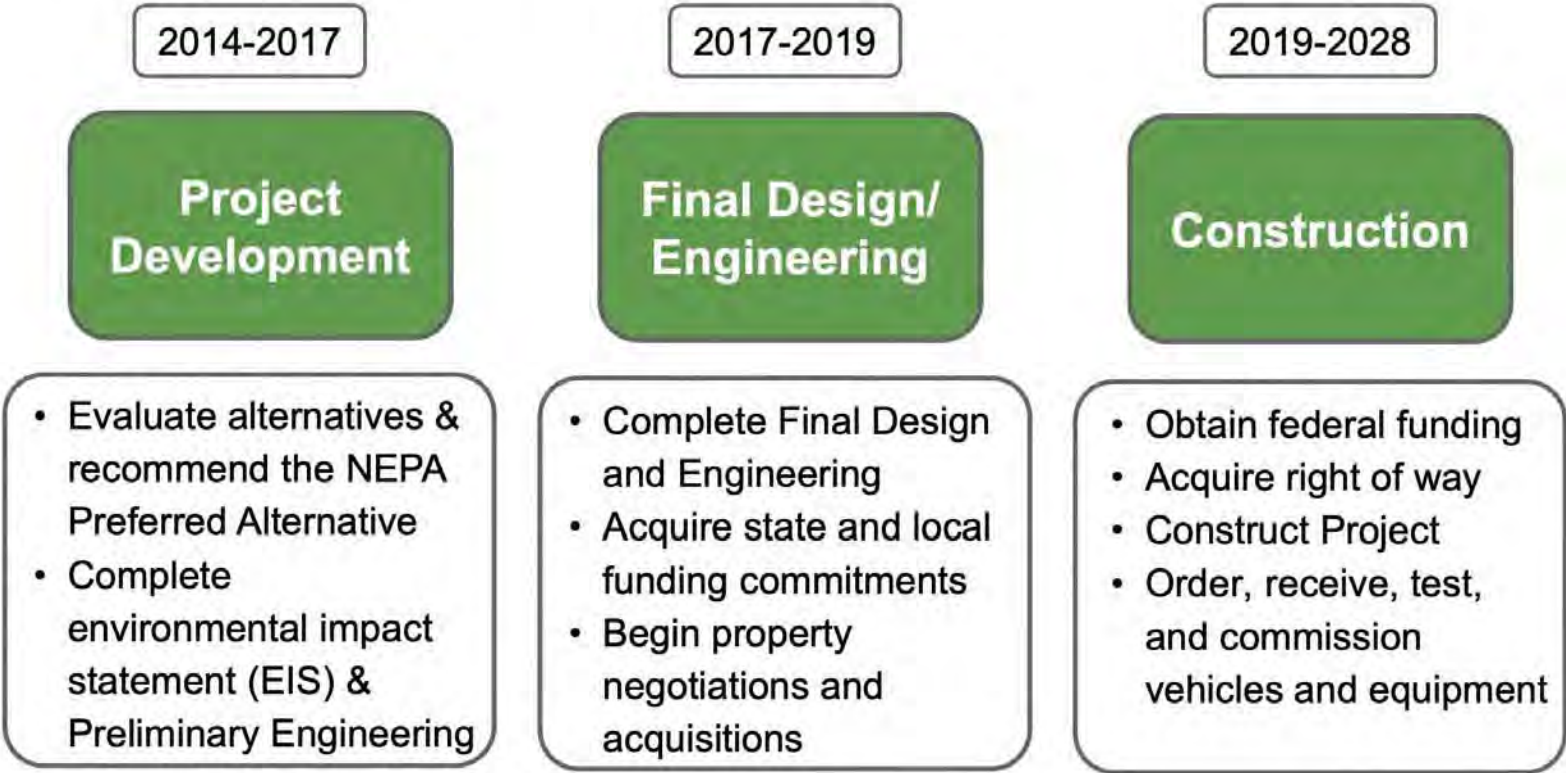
2014-2017

Project Development

• Evaluate alternatives & recommend the NEPA Preferred Alternative
• Complete environmental impact statement (EIS) & Preliminary Engineering

2017-2019

Final Design/ Engineering

• Complete Final Design and Engineering
• Acquire state and local funding commitments
• Begin property negotiations and acquisitions

2019-2028

Construction

• Obtain federal funding
• Acquire right of way
• Construct Project
• Order, receive, test, and commission vehicles and equipment